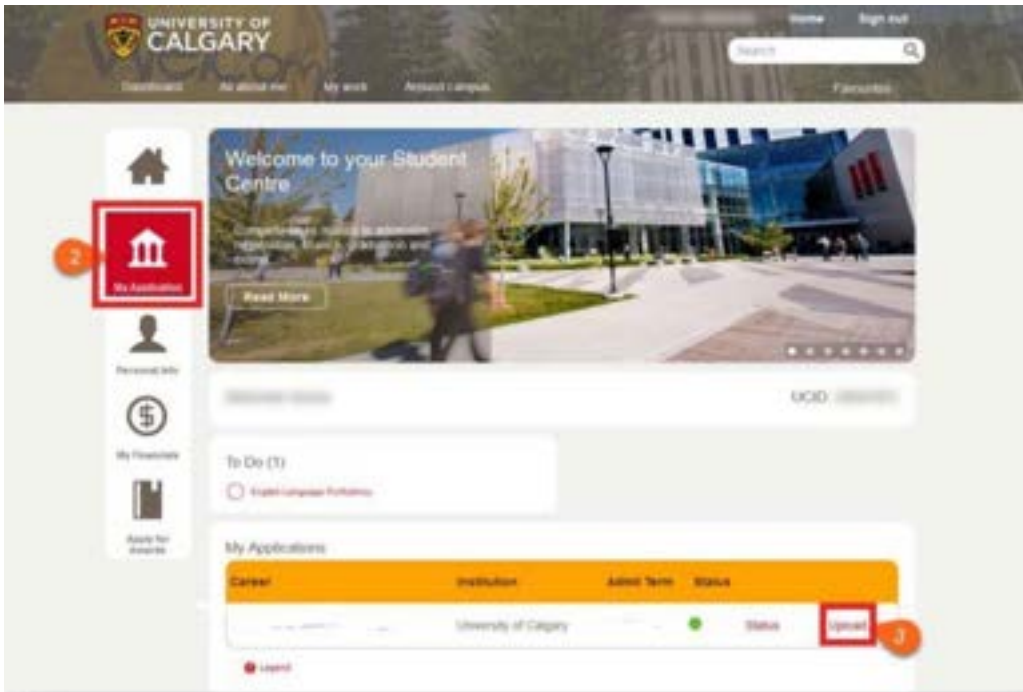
UNIVERSITY OF CALGARY

Home Sign out

Search

Dashboard All about me My work Around campus Favourites

Welcome to your Student Centre

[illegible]

Read More

2

My Application

Personal Info

My Financials

Apply for Awards

UCID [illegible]

To Do (1)

English Language Proficiency

My Applications

| Career | Institution | Admit Term | Status | |
|---|---|---|---|---|
| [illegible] | University of Calgary | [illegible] | Status | Upload |

3

Legend